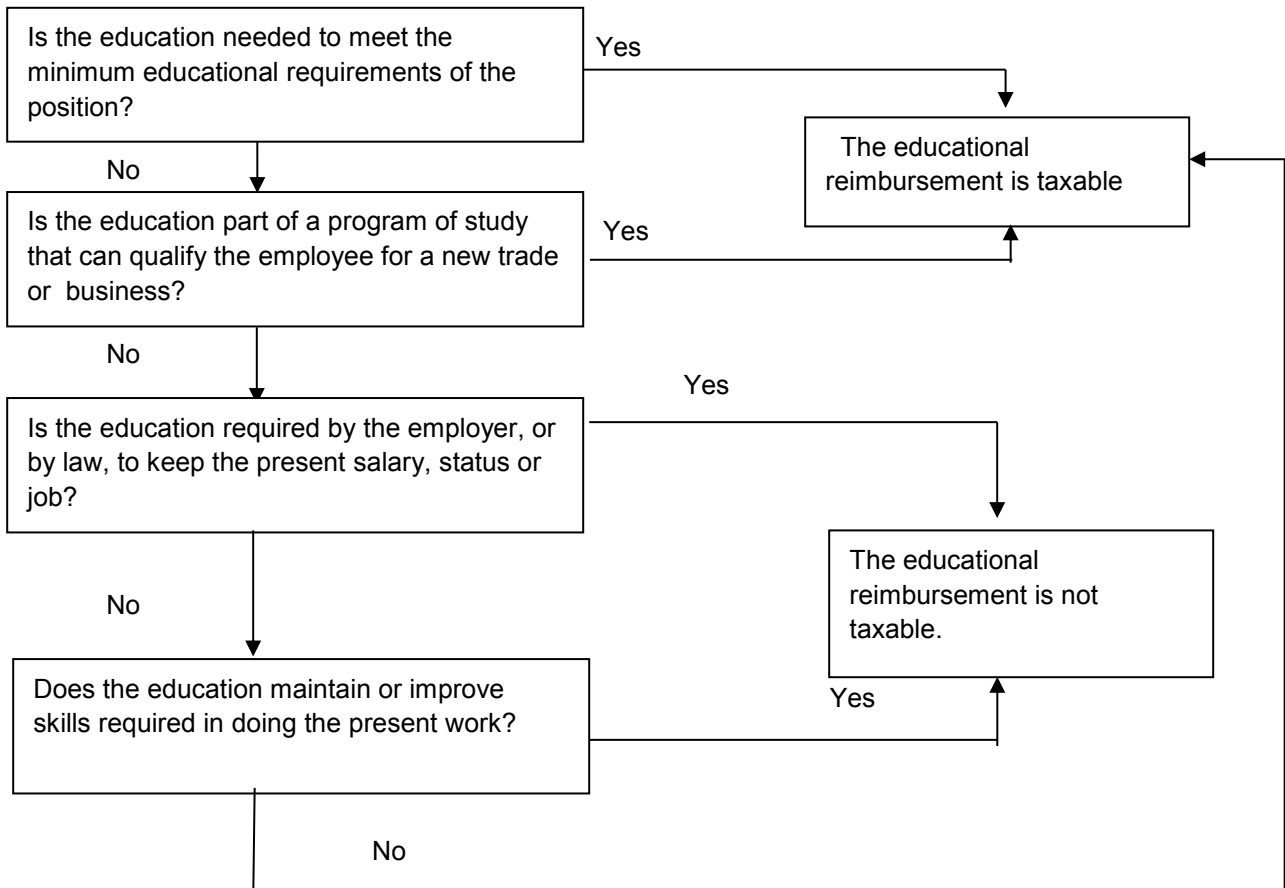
Is the education needed to meet the minimum educational requirements of the position?

Yes

The educational reimbursement is taxable

No

Is the education part of a program of study that can qualify the employee for a new trade or business?

Yes

No

Yes

Is the education required by the employer, or by law, to keep the present salary, status or job?

The educational reimbursement is not taxable.

No

Does the education maintain or improve skills required in doing the present work?

Yes

No